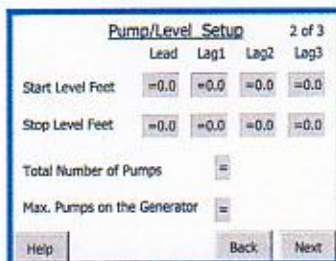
Pump/Level Setup 2 of 3

| | Lead | Lag1 | Lag2 | Lag3 |
|---|---|---|---|---|
| Start Level Feet | =0.0 | =0.0 | =0.0 | =0.0 |
| Stop Level Feet | =0.0 | =0.0 | =0.0 | =0.0 |

Total Number of Pumps =

Max. Pumps on the Generator =

Help Back Next